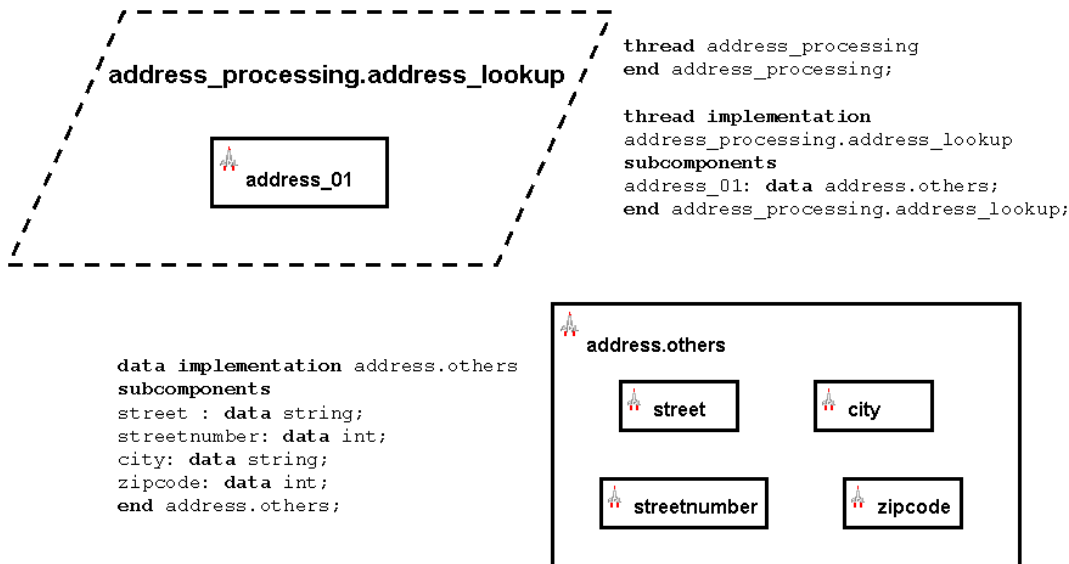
address_processing.address_lookup

address_01

thread address_processing
end address_processing;

thread implementation
address_processing.address_lookup
subcomponents
address_01: data address.others;
end address_processing.address_lookup;

data implementation address.others
subcomponents
street : data string;
streetnumber: data int;
city: data string;
zipcode: data int;
end address.others;

address.others

street

city

streetnumber

zipcode